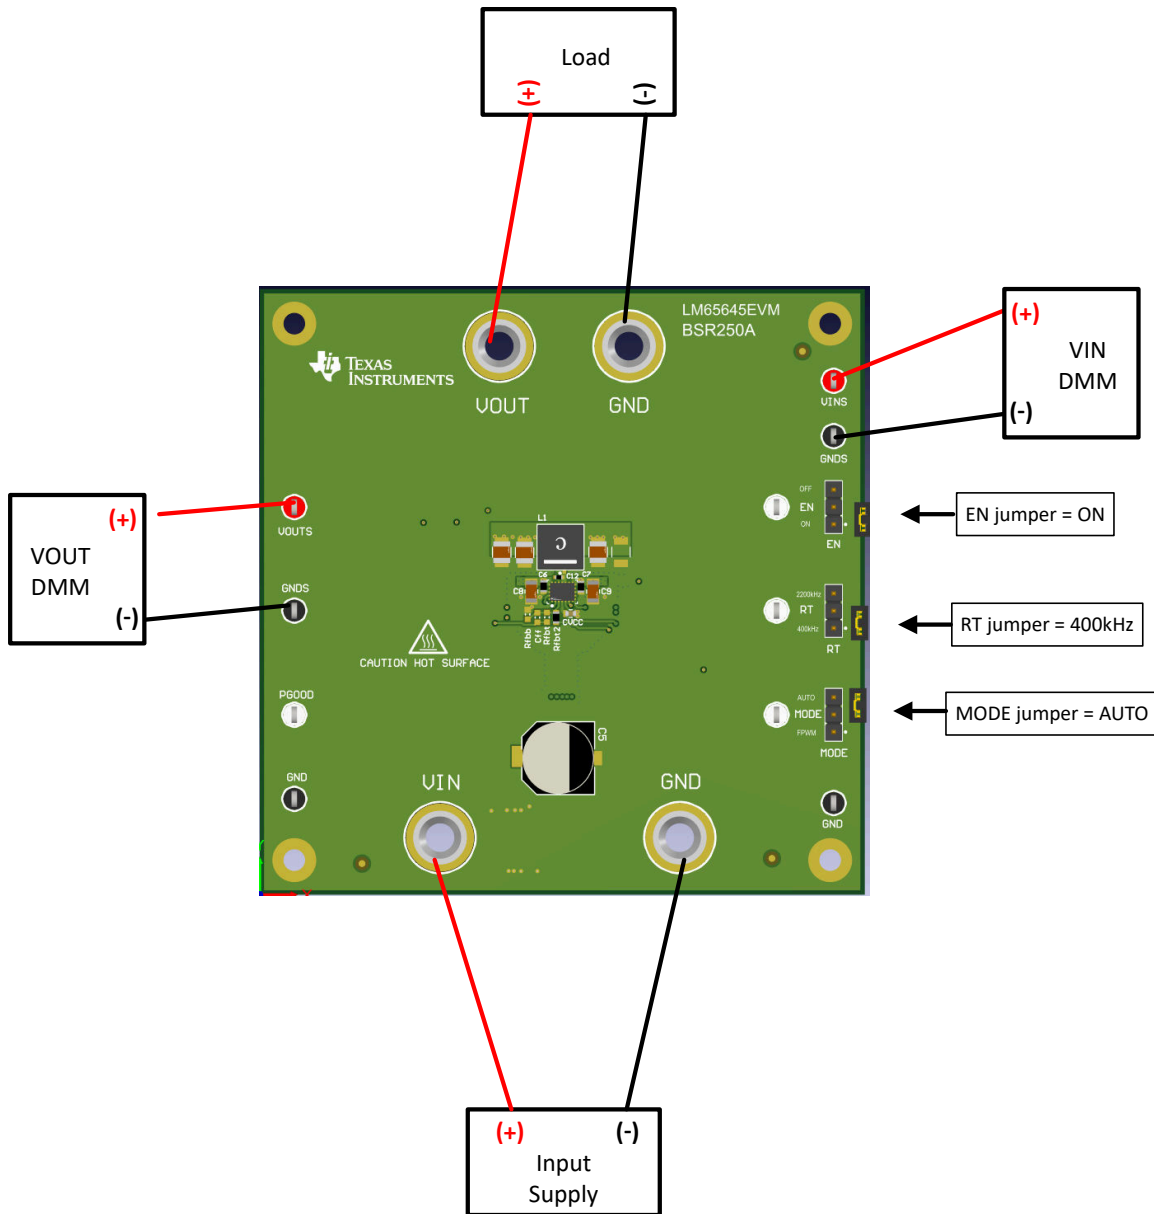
Load
(+)
(-)

LM65645EVM
BSR250A

TEXAS INSTRUMENTS

VOUT
GND

(+)
VIN
DMM
(-)

VINS
GNDS

(+)
VOUT
DMM
(-)

VOUTS
GNDS

OFF
EN
ON
EN

EN jumper = ON

L1

C6 C12 C7
C8 C9
Rfbb Cff Rfbt Rfbt2 CVCC

2200kHz
RT
400kHz
RT

RT jumper = 400kHz

CAUTION HOT SURFACE

PGOOD

AUTO
MODE
FPWM
MODE

MODE jumper = AUTO

C5

GND
VIN
GND
GND

(+)
(-)
Input
Supply